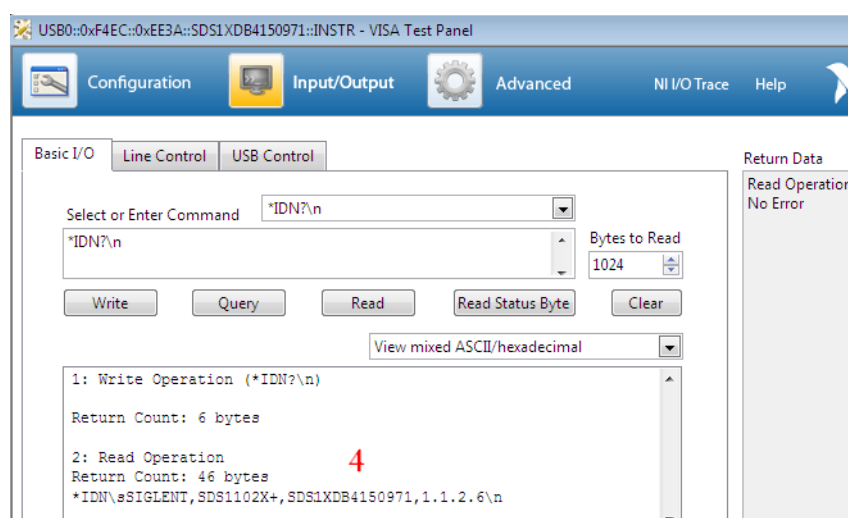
USB0::0xF4EC::0xEE3A::SDS1XDB4150971::INSTR - VISA Test Panel

Configuration Input/Output Advanced NI I/O Trace Help

Basic I/O Line Control USB Control

Return Data

Read Operation
No Error

Select or Enter Command *IDN?\n

*IDN?\n

Bytes to Read
1024

Write Query Read Read Status Byte Clear

View mixed ASCII/hexadecimal

1: Write Operation (*IDN?\n)

Return Count: 6 bytes

2: Read Operation
Return Count: 46 bytes
*IDN\sSIGLENT,SDS1102X+,SDS1XDB4150971,1.1.2.6\n

4